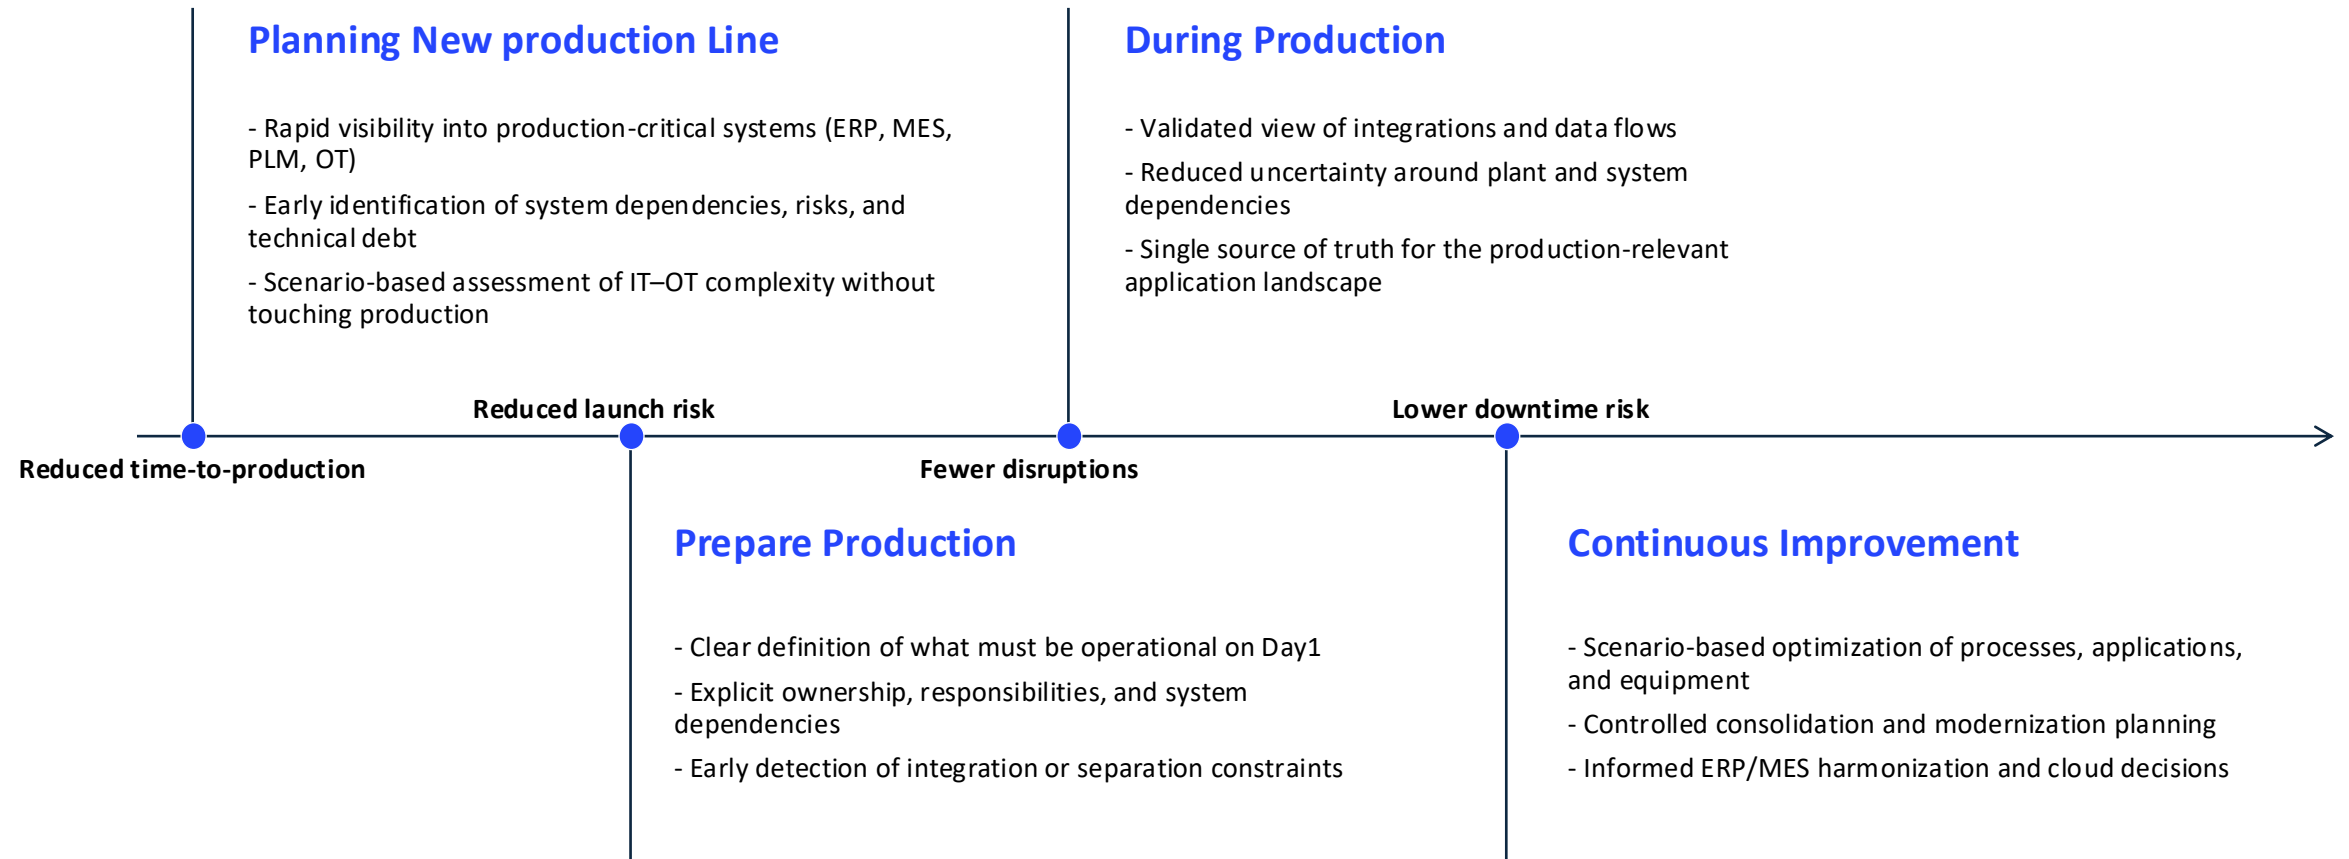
Planning New production Line

- Rapid visibility into production-critical systems (ERP, MES, PLM, OT)

- Early identification of system dependencies, risks, and technical debt

- Scenario-based assessment of IT–OT complexity without touching production

During Production

- Validated view of integrations and data flows

- Reduced uncertainty around plant and system dependencies

- Single source of truth for the production-relevant application landscape

Reduced launch risk

Lower downtime risk

Reduced time-to-production

Fewer disruptions

Prepare Production

- Clear definition of what must be operational on Day1

- Explicit ownership, responsibilities, and system dependencies

- Early detection of integration or separation constraints

Continuous Improvement

- Scenario-based optimization of processes, applications, and equipment

- Controlled consolidation and modernization planning

- Informed ERP/MES harmonization and cloud decisions